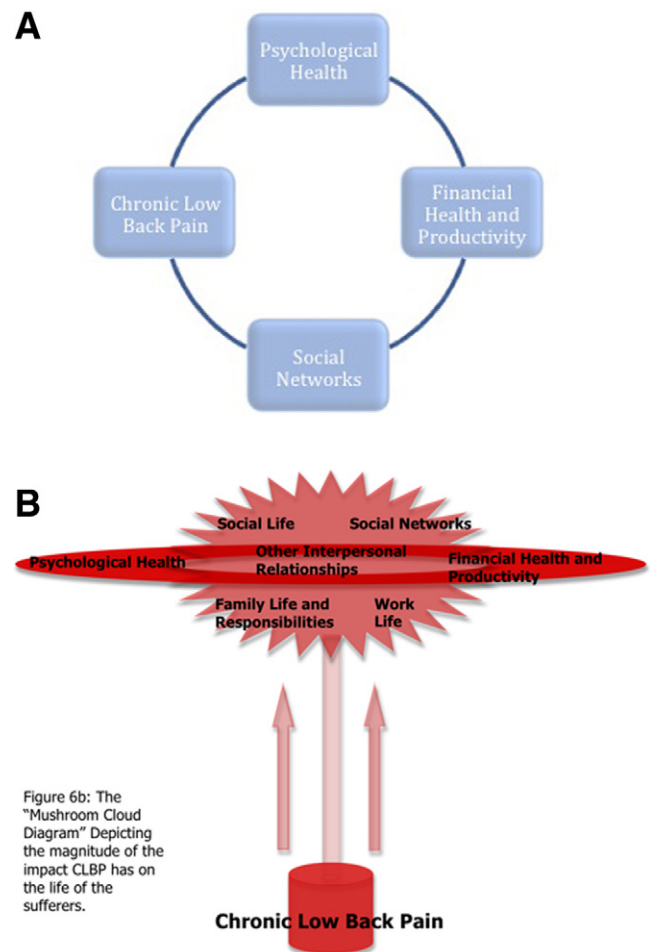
A

Psychological Health

Chronic Low Back Pain

Financial Health and Productivity

Social Networks

B

Social Life

Social Networks

Psychological Health

Other Interpersonal Relationships

Financial Health and Productivity

Family Life and Responsibilities

Work Life

Figure 6b: The "Mushroom Cloud Diagram" Depicting the magnitude of the impact CLBP has on the life of the sufferers.

Chronic Low Back Pain